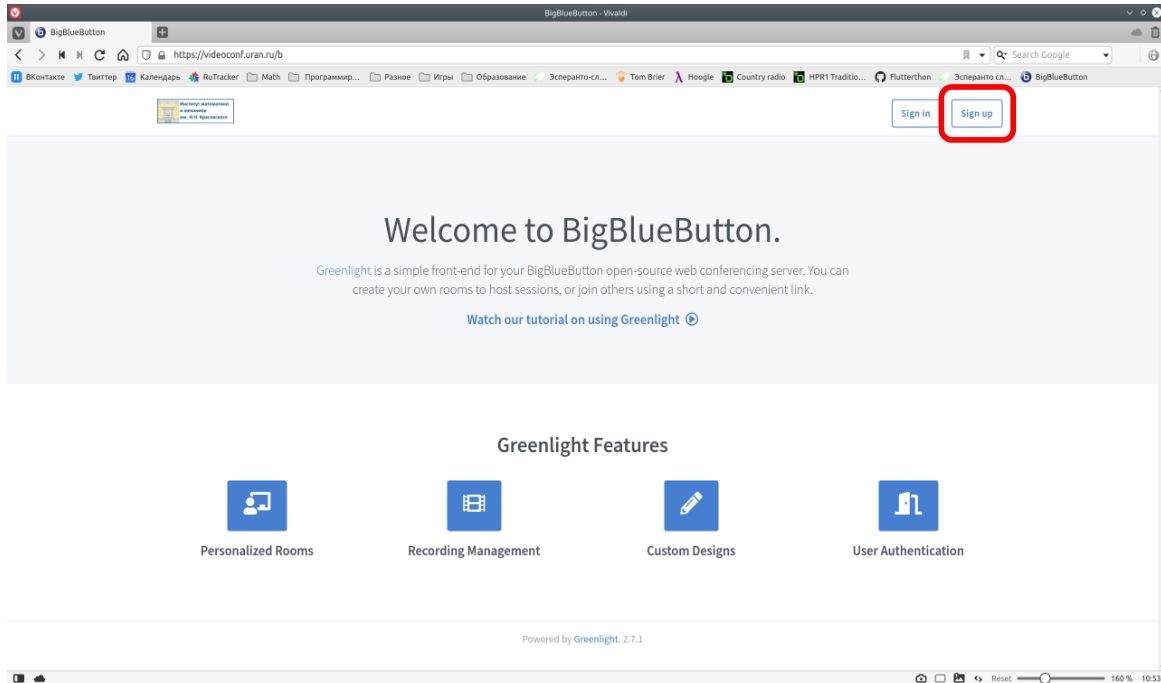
BigBlueButton - Vivaldi

BigBlueButton

https://videoconf.uran.ru/b

Search Google

ВКонтакте Твиттер Календарь RuTracker Math Программир... Разное Игры Образование Эсперанто-сл... Tom Brier Hoogle Country radio HPR1 Traditio... Flutterthon Эсперанто сл... BigBlueButton

Институт математики и механики им. Н.Н. Красовского

Sign in Sign up

Welcome to BigBlueButton.

Greenlight is a simple front-end for your BigBlueButton open-source web conferencing server. You can create your own rooms to host sessions, or join others using a short and convenient link.

Watch our tutorial on using Greenlight

Greenlight Features

Personalized Rooms

Recording Management

Custom Designs

User Authentication

Powered by Greenlight. 2.7.1

Reset 160 % 10:53